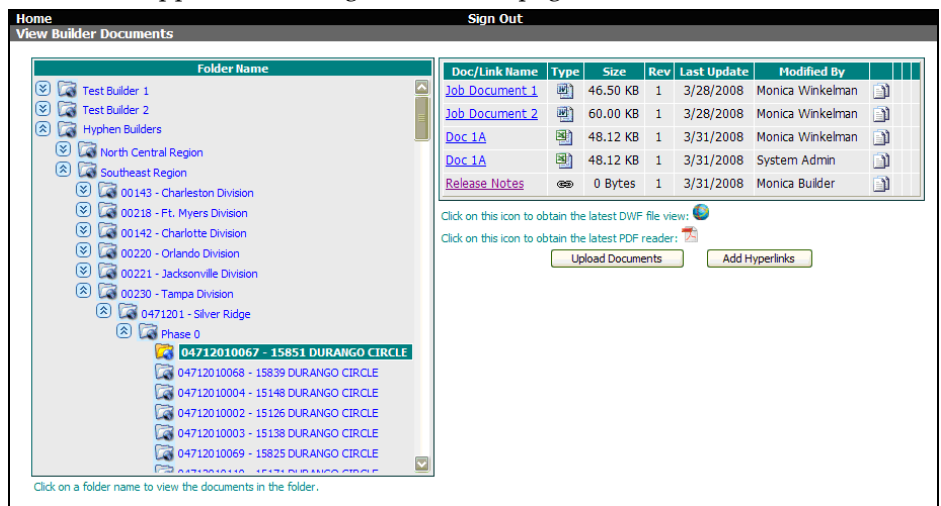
Home
Sign Out
View Builder Documents

Folder Name

Test Builder 1
Test Builder 2
Hyphen Builders
North Central Region
Southeast Region
00143 - Charleston Division
00218 - Ft. Myers Division
00142 - Charlotte Division
00220 - Orlando Division
00221 - Jacksonville Division
00230 - Tampa Division
0471201 - Silver Ridge
Phase 0
04712010067 - 15851 DURANGO CIRCLE
04712010068 - 15839 DURANGO CIRCLE
04712010004 - 15148 DURANGO CIRCLE
04712010002 - 15126 DURANGO CIRCLE
04712010003 - 15138 DURANGO CIRCLE
04712010069 - 15825 DURANGO CIRCLE
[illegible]

Click on a folder name to view the documents in the folder.

| Doc/Link Name | Type | Size | Rev | Last Update | Modified By |
|---|---|---|---|---|---|
| Job Document 1 | | 46.50 KB | 1 | 3/28/2008 | Monica Winkelman |
| Job Document 2 | | 60.00 KB | 1 | 3/28/2008 | Monica Winkelman |
| Doc 1A | | 48.12 KB | 1 | 3/31/2008 | Monica Winkelman |
| Doc 1A | | 48.12 KB | 1 | 3/31/2008 | System Admin |
| Release Notes | | 0 Bytes | 1 | 3/31/2008 | Monica Builder |

Click on this icon to obtain the latest DWF file view:
Click on this icon to obtain the latest PDF reader:
Upload Documents
Add Hyperlinks